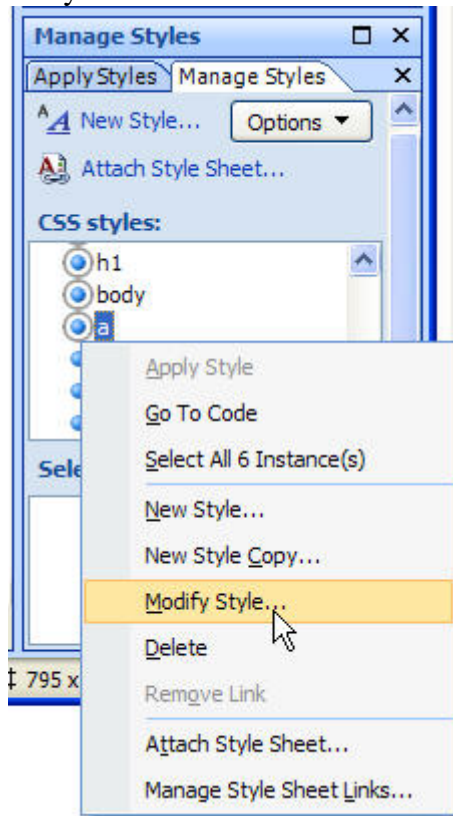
Manage Styles
Apply Styles
Manage Styles
New Style...
Options
Attach Style Sheet...
CSS styles:
h1
body
a
Sele
795 x
Apply Style
Go To Code
Select All 6 Instance(s)
New Style...
New Style Copy...
Modify Style...
Delete
Remove Link
Attach Style Sheet...
Manage Style Sheet Links...